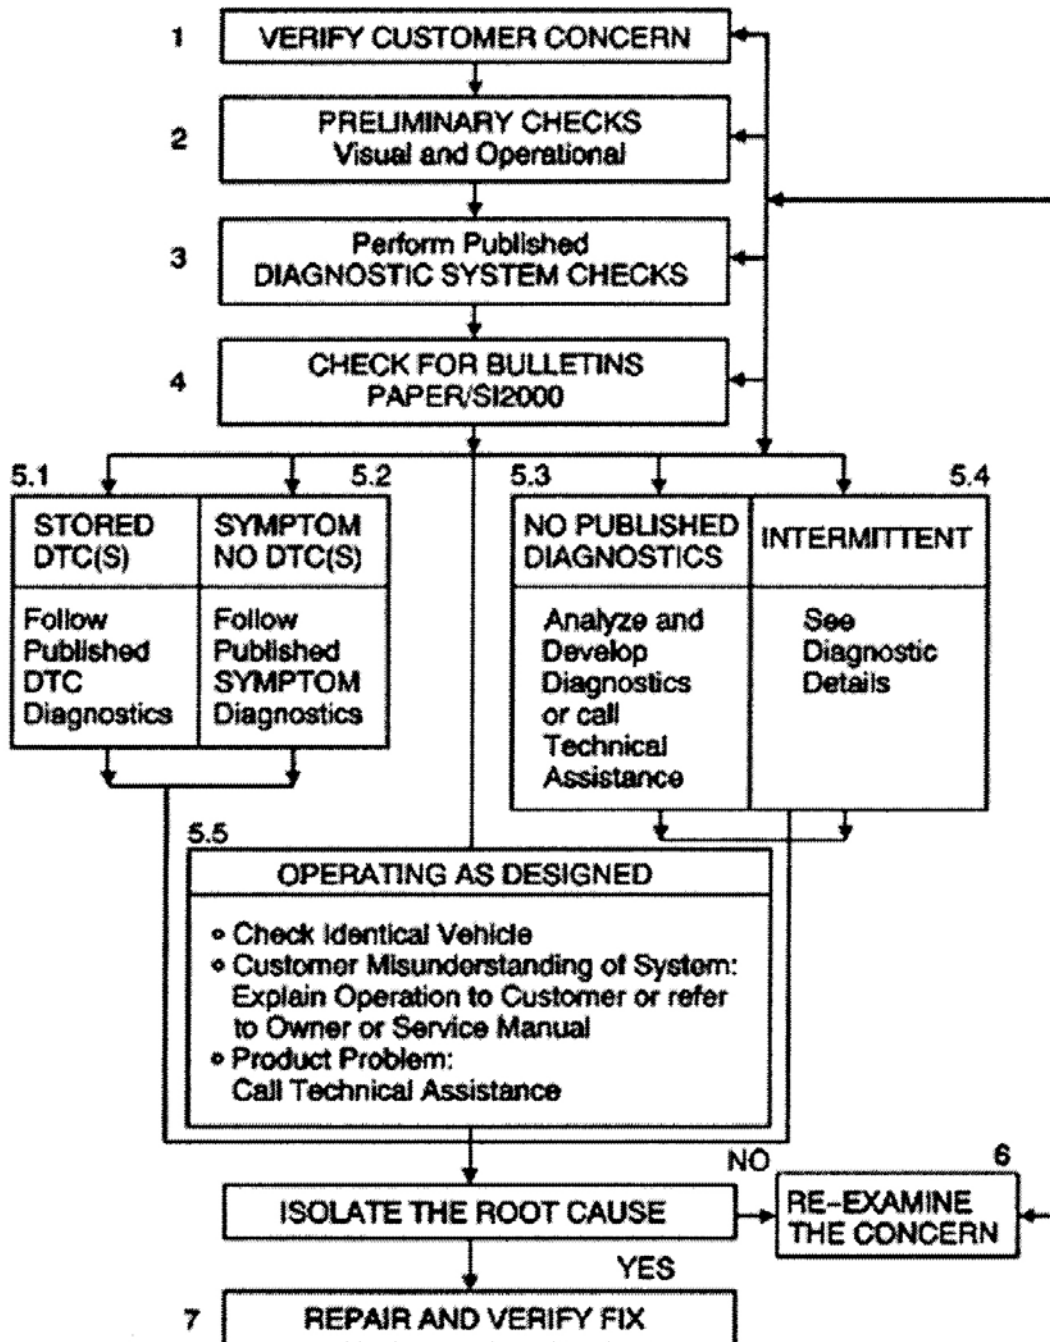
1 VERIFY CUSTOMER CONCERN

2 PRELIMINARY CHECKS
Visual and Operational

3 Perform Published
DIAGNOSTIC SYSTEM CHECKS

4 CHECK FOR BULLETINS
PAPER/SI2000

5.1 STORED DTC(S)
Follow Published DTC Diagnostics

5.2 SYMPTOM NO DTC(S)
Follow Published SYMPTOM Diagnostics

5.3 NO PUBLISHED DIAGNOSTICS
Analyze and Develop Diagnostics or call Technical Assistance

5.4 INTERMITTENT
See Diagnostic Details

5.5 OPERATING AS DESIGNED
• Check Identical Vehicle
• Customer Misunderstanding of System: Explain Operation to Customer or refer to Owner or Service Manual
• Product Problem: Call Technical Assistance

ISOLATE THE ROOT CAUSE

NO

6 RE-EXAMINE THE CONCERN

YES

7 REPAIR AND VERIFY FIX